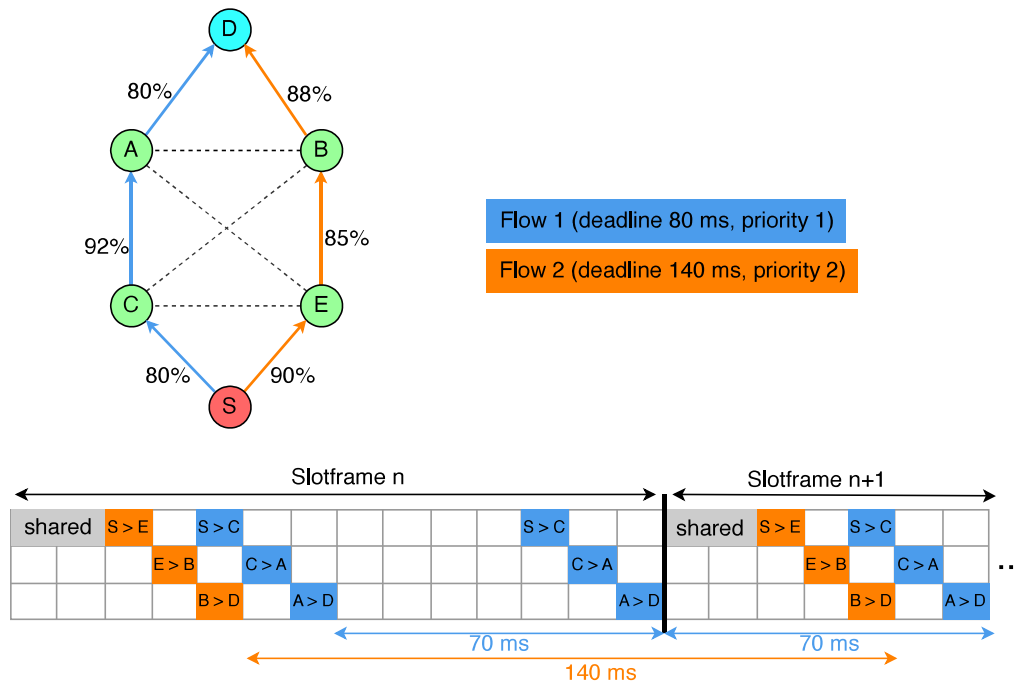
D

80%

88%

A

B

92%

85%

C

E

80%

90%

S

Flow 1 (deadline 80 ms, priority 1)

Flow 2 (deadline 140 ms, priority 2)

Slotframe n

Slotframe n+1

| shared | S > E | | S > C | | | | | | | | S > C | | |
|---|---|---|---|---|---|---|---|---|---|---|---|---|---|
| | | | E > B | | C > A | | | | | | | C > A | |
| | | | B > D | | | A > D | | | | | | | A > D |

| shared | S > E | | S > C | | |
|---|---|---|---|---|---|
| | | E > B | | C > A | |
| | | | B > D | | A > D |

...

70 ms

70 ms

140 ms